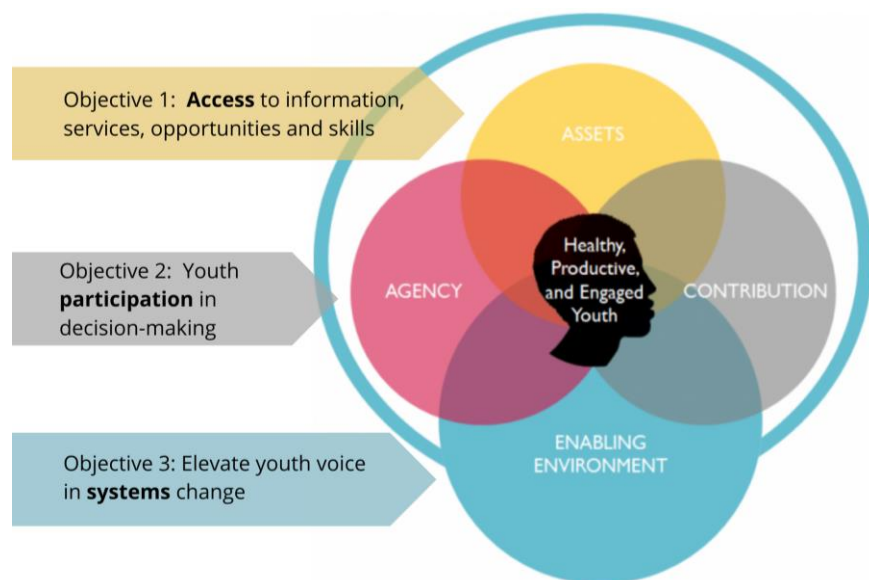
Objective 1: **Access** to information, services, opportunities and skills

Objective 2: Youth **participation** in decision-making

Objective 3: Elevate youth voice in **systems** change

ASSETS

AGENCY

Healthy, Productive, and Engaged Youth

CONTRIBUTION

ENABLING ENVIRONMENT